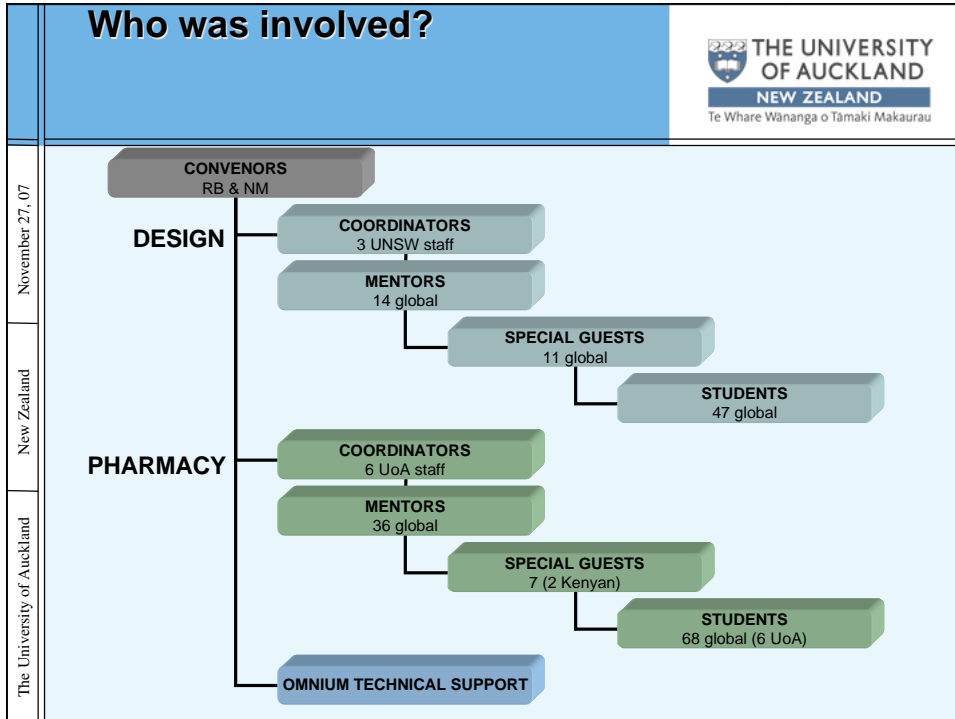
Who was involved?

THE UNIVERSITY OF AUCKLAND
NEW ZEALAND
Te Whare Wānanga o Tāmaki Makaurau

November 27, 07

New Zealand

The University of Auckland

CONVENORS
RB & NM

DESIGN

COORDINATORS
3 UNSW staff

MENTORS
14 global

SPECIAL GUESTS
11 global

STUDENTS
47 global

PHARMACY

COORDINATORS
6 UoA staff

MENTORS
36 global

SPECIAL GUESTS
7 (2 Kenyan)

STUDENTS
68 global (6 UoA)

OMNIUM TECHNICAL SUPPORT